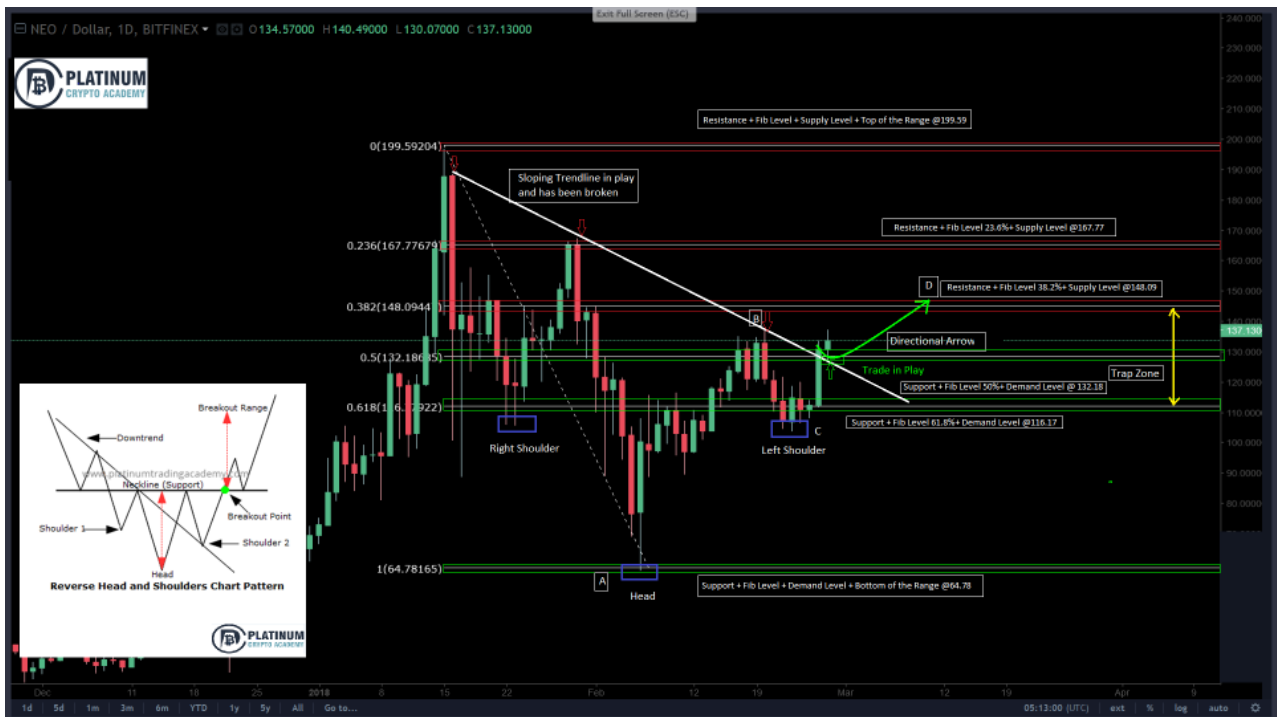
Exit Full Screen (ESC)

NEO / Dollar, 1D, BITFINEX O134.57000 H140.49000 L130.07000 C137.13000

PLATINUM CRYPTO ACADEMY

Resistance + Fib Level + Supply Level + Top of the Range @199.59

0(199.59204)

Sloping Trendline in play and has been broken

Resistance + Fib Level 23.6%+ Supply Level @167.77

0.236(167.77679)

D

Resistance + Fib Level 38.2%+ Supply Level @148.09

0.382(148.0944)

B

Directional Arrow

0.5(132.18605)

Trade in Play

Trap Zone

Support + Fib Level 50%+ Demand Level @ 132.18

0.618([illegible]7922)

Support + Fib Level 61.8%+ Demand Level @116.17

Right Shoulder

C

Left Shoulder

Breakout Range

Downtrend

www.platinumtradingacademy.com

Neckline (Support)

Breakout Point

Shoulder 1

Shoulder 2

Head

Reverse Head and Shoulders Chart Pattern

PLATINUM CRYPTO ACADEMY

1(64.78165)

A

Head

Support + Fib Level + Demand Level + Bottom of the Range @64.78

240.0000
230.0000
220.0000
210.0000
200.0000
190.0000
180.0000
170.0000
160.0000
150.0000
140.0000
137.130
130.0000
120.0000
110.0000
100.0000
90.0000
80.0000

Dec 11 18 25 2018 8 15 22 Feb 12 19 Mar 12 19 Apr 9

1d 5d 1m 3m 6m YTD 1y 5y All Go to...

05:13:00 (UTC) ext % log auto